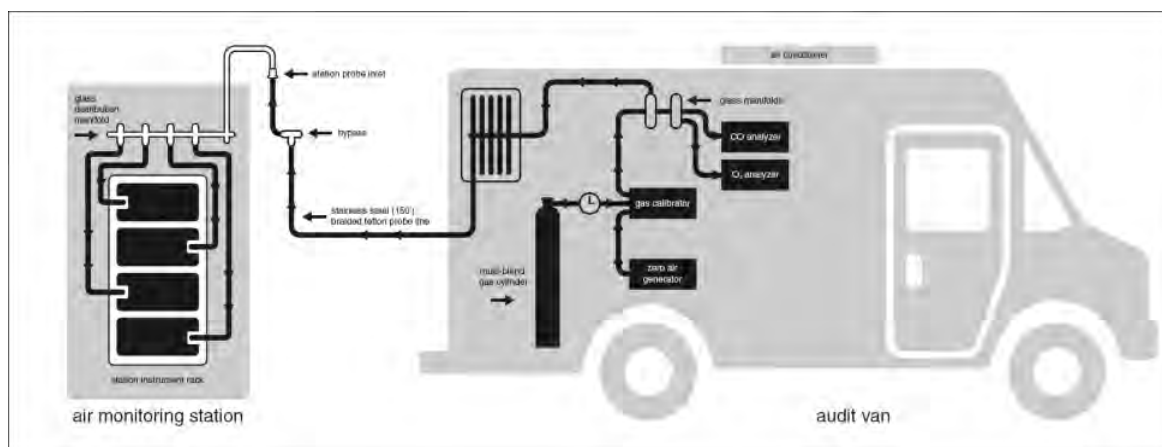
air conditioner

glass distribution manifold

station probe inlet

bypass

glass manifolds

CO analyzer

$O_3$ analyzer

gas calibrator

stainless steel (150') braided teflon probe line

multi-blend gas cylinder

zero air generator

station instrument rack

air monitoring station

audit van